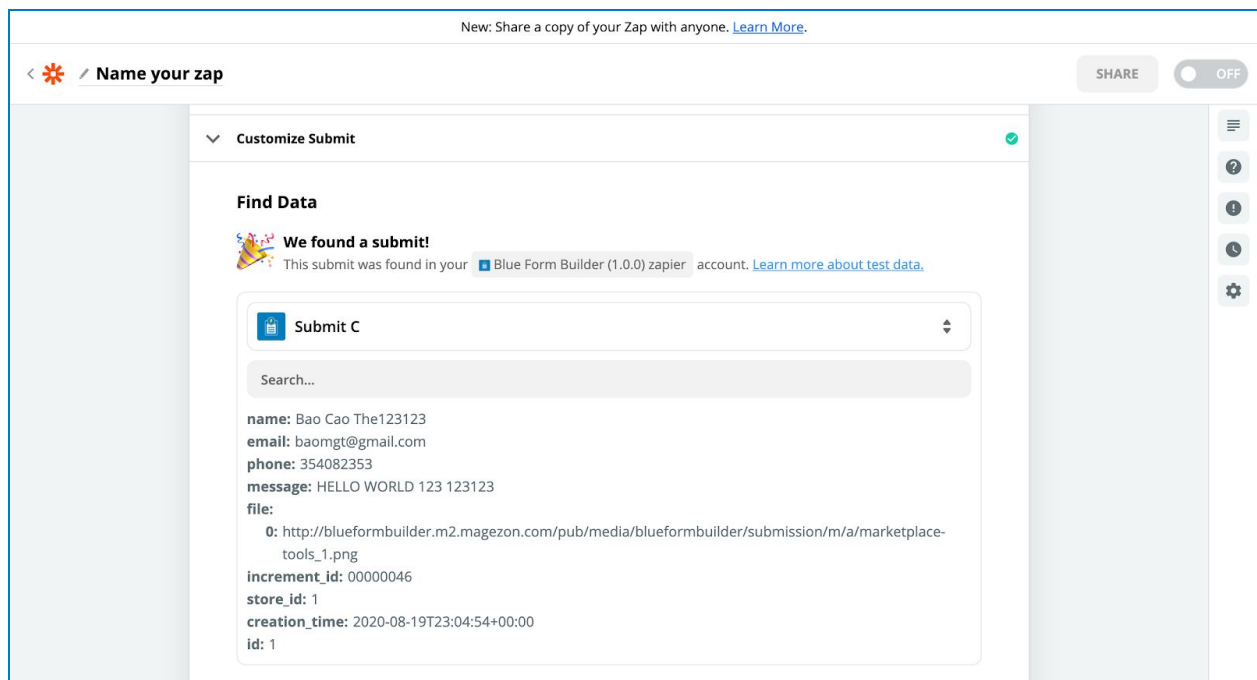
New: Share a copy of your Zap with anyone. Learn More.

Name your zap

SHARE

OFF

Customize Submit

Find Data

We found a submit!

This submit was found in your Blue Form Builder (1.0.0) zapier account. Learn more about test data.

Submit C

Search...

name: Bao Cao The123123
email: baomgt@gmail.com
phone: 354082353
message: HELLO WORLD 123 123123
file:
0: http://blueformbuilder.m2.magezon.com/pub/media/blueformbuilder/submission/m/a/marketplace-tools_1.png
increment_id: 00000046
store_id: 1
creation_time: 2020-08-19T23:04:54+00:00
id: 1